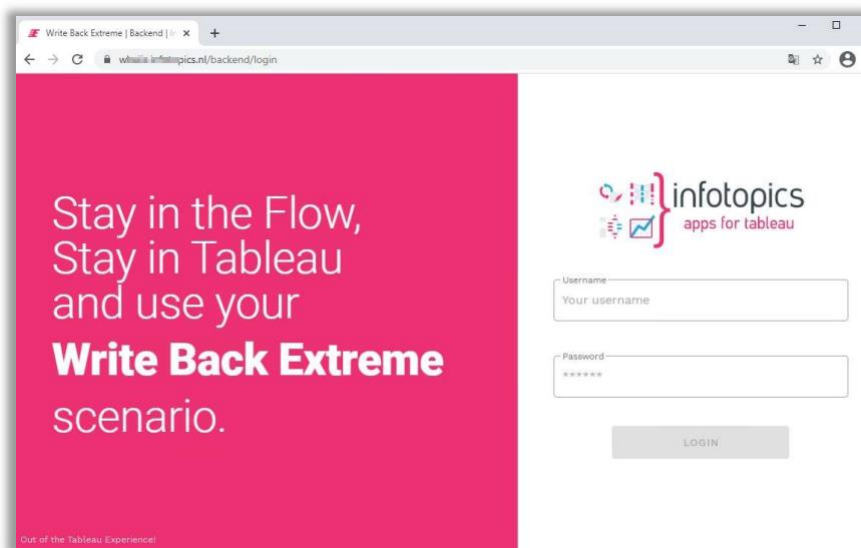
Write Back Extreme | Backend | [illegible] ×

+

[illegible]pics.nl/backend/login

Stay in the Flow, Stay in Tableau and use your **Write Back Extreme** scenario.

Out of the Tableau Experience!

infotopics
apps for tableau

Username
Your username

Password
******

LOGIN